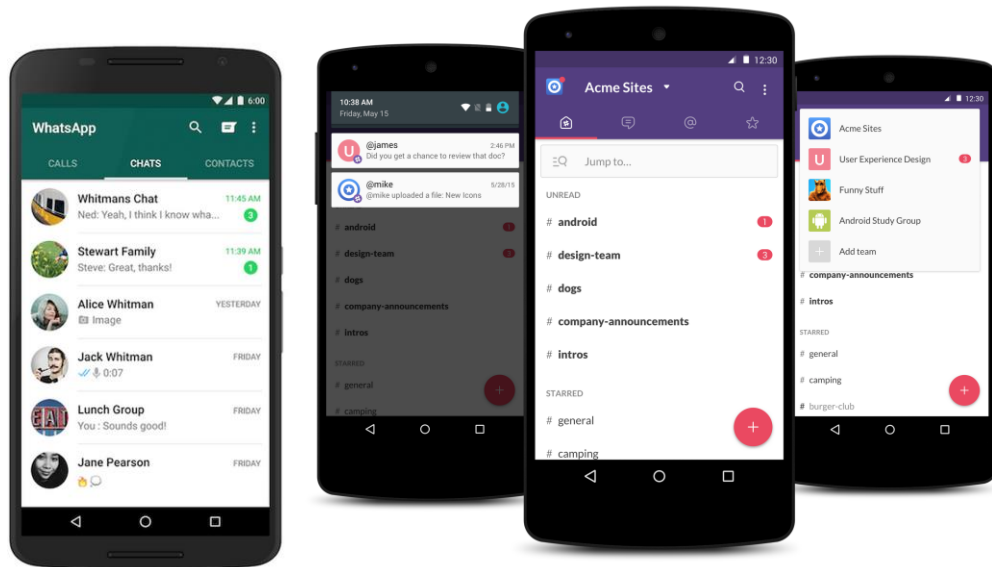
6:00

WhatsApp

CALLS CHATS CONTACTS

Whitmans Chat 11:45 AM
Ned: Yeah, I think I know wha... 3

Stewart Family 11:39 AM
Steve: Great, thanks! 1

Alice Whitman YESTERDAY
Image

Jack Whitman FRIDAY
0:07

Lunch Group FRIDAY
You : Sounds good!

Jane Pearson FRIDAY

10:38 AM
Friday, May 15

@james 2:46 PM
Did you get a chance to review that doc?

@mike 5/28/15
@mike uploaded a file: New Icons

# android
# design-team
# dogs
# company-announcements
# intros

STARRED
# general
# camping

12:30

Acme Sites

Jump to...

UNREAD
# android 1
# design-team 3
# dogs
# company-announcements
# intros

STARRED
# general
# camping

12:30

Acme Sites
U User Experience Design 3
Funny Stuff
Android Study Group
Add team

# company-announcements
# intros

STARRED
# general
# camping
# burger-club